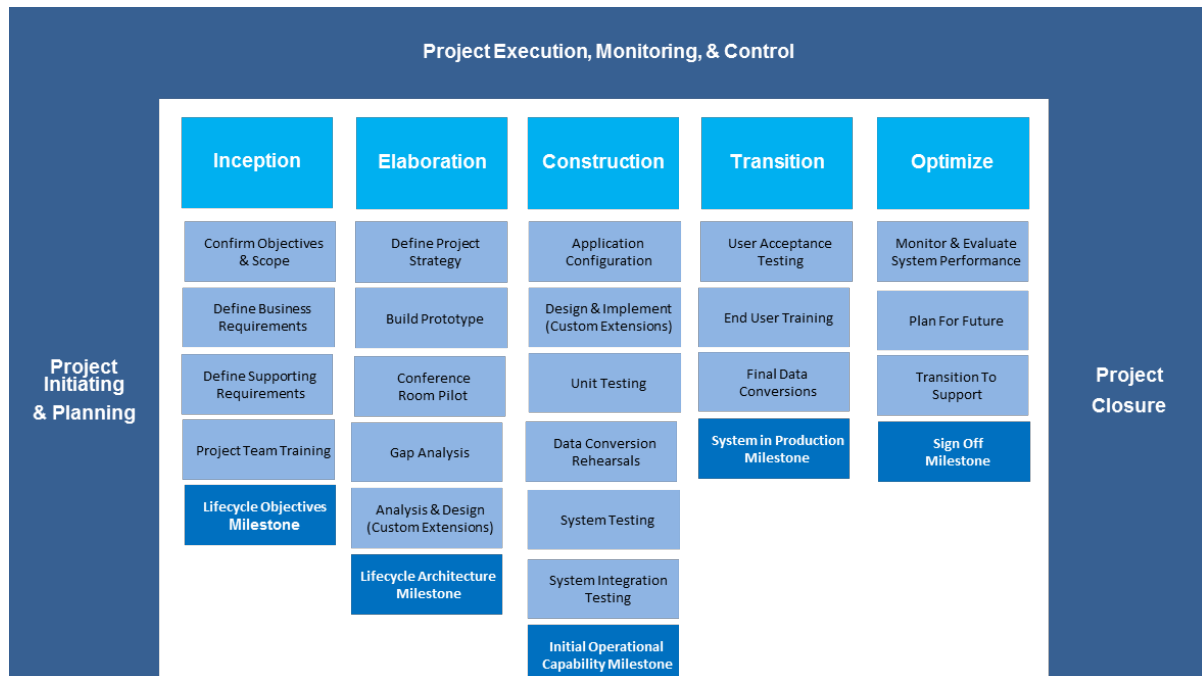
Project Execution, Monitoring, & Control

Project Initiating & Planning

Inception

Confirm Objectives & Scope

Define Business Requirements

Define Supporting Requirements

Project Team Training

Lifecycle Objectives Milestone

Elaboration

Define Project Strategy

Build Prototype

Conference Room Pilot

Gap Analysis

Analysis & Design (Custom Extensions)

Lifecycle Architecture Milestone

Construction

Application Configuration

Design & Implement (Custom Extensions)

Unit Testing

Data Conversion Rehearsals

System Testing

System Integration Testing

Initial Operational Capability Milestone

Transition

User Acceptance Testing

End User Training

Final Data Conversions

System in Production Milestone

Optimize

Monitor & Evaluate System Performance

Plan For Future

Transition To Support

Sign Off Milestone

Project Closure